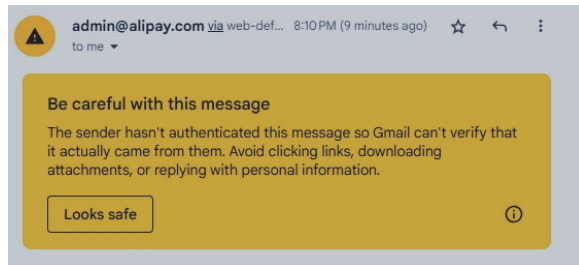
admin@alipay.com via web-def... 8:10 PM (9 minutes ago)

to me

Be careful with this message

The sender hasn't authenticated this message so Gmail can't verify that it actually came from them. Avoid clicking links, downloading attachments, or replying with personal information.

Looks safe